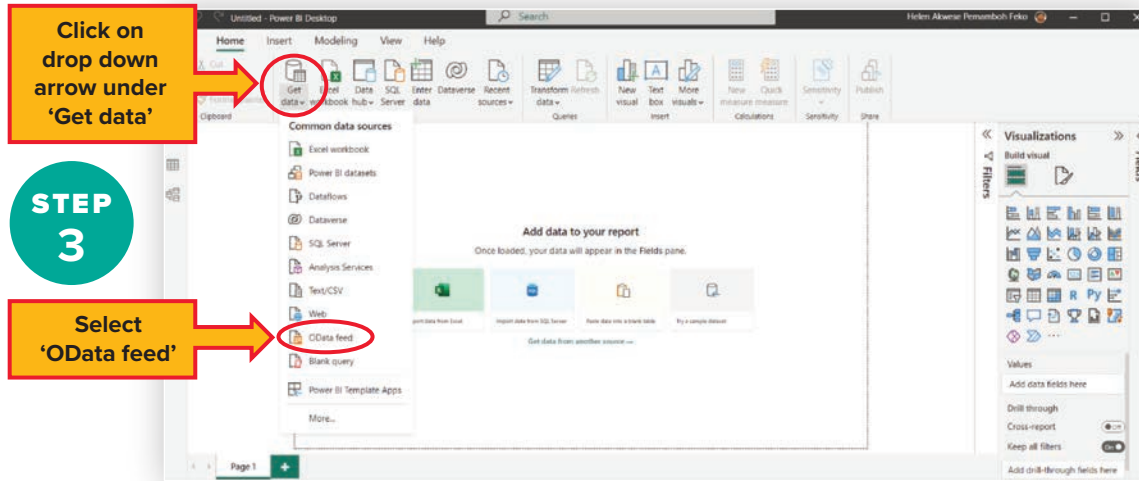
Click on drop down arrow under 'Get data'

STEP 3

Select 'OData feed'

Untitled - Power BI Desktop

Search

Helen Akwese Pemamboh Feko

Home Insert Modeling View Help

Cut

Get data

Excel workbook

Data hub

SQL Server

Enter data

Dataverse

Recent sources

Transform data

Refresh

New visual

Text box

More visuals

New measure

Quick measure

Sensitivity

Publish

Clipboard

Queries

Insert

Calculations

Sensitivity

Share

Common data sources

Excel workbook

Power BI datasets

Dataflows

Dataverse

SQL Server

Analysis Services

Text/CSV

Web

OData feed

Blank query

Power BI Template Apps

More...

Add data to your report

Once loaded, your data will appear in the Fields pane.

Import data from Excel

Import data from SQL Server

Paste data into a blank table

Try a sample dataset

Get data from another source →

Filters

Visualizations

Build visual

Fields

Values

Add data fields here

Drill through

Cross-report

Keep all filters

Add drill-through fields here

Page 1